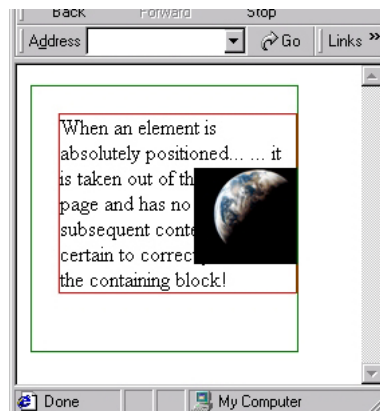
Back Forward Stop

Address Go Links »

When an element is absolutely positioned... ... it is taken out of th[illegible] page and has no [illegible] subsequent conte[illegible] certain to correc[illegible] the containing block!

Done My Computer